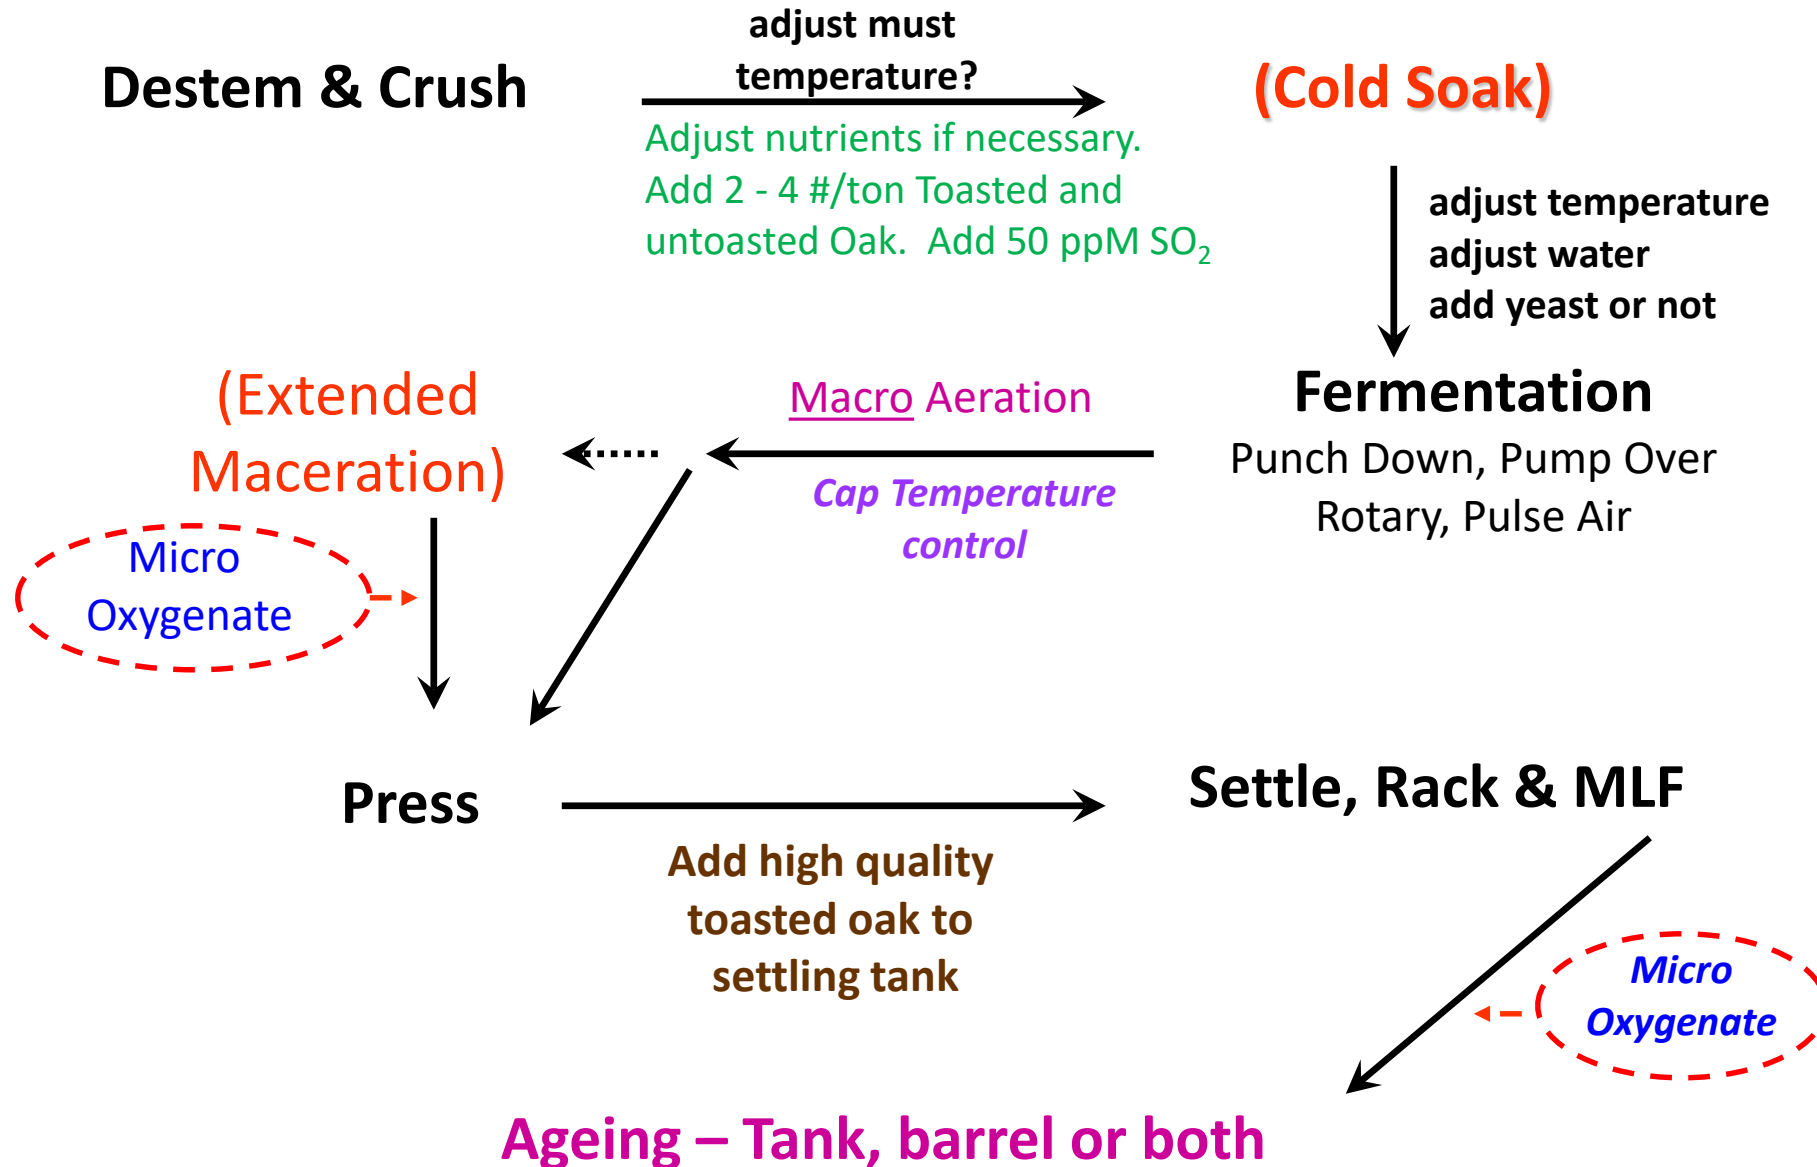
Destem & Crush

adjust must temperature?

Adjust nutrients if necessary. Add 2 - 4 #/ton Toasted and untoasted Oak. Add 50 ppM $SO_2$

(Cold Soak)

adjust temperature
adjust water
add yeast or not

(Extended Maceration)

Macro Aeration

Cap Temperature control

Fermentation
Punch Down, Pump Over
Rotary, Pulse Air

Micro Oxygenate

Press

Add high quality toasted oak to settling tank

Settle, Rack & MLF

Micro Oxygenate

Ageing – Tank, barrel or both